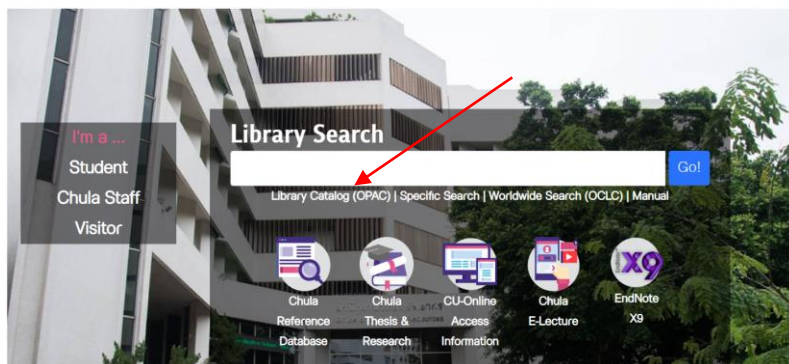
I'm a ...
Student
Chula Staff
Visitor

Library Search

Go!

Library Catalog (OPAC) | Specific Search | Worldwide Search (OCLC) | Manual

Chula Reference Database

Chula Thesis & Research

CU-Online Access Information

Chula E-Lecture

X9

EndNote X9